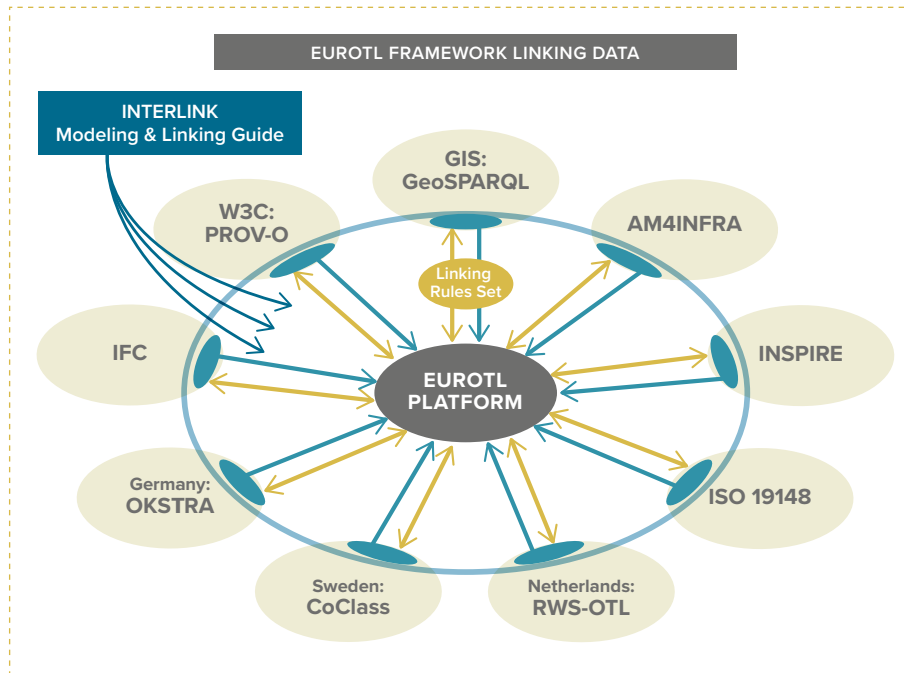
EUROTL FRAMEWORK LINKING DATA

INTERLINK
Modeling & Linking Guide

GIS:
GeoSPARQL

W3C:
PROV-O

AM4INFRA

Linking
Rules Set

IFC

INSPIRE

EUROTL
PLATFORM

Germany:
OKSTRA

ISO 19148

Sweden:
CoClass

Netherlands:
RWS-OTL